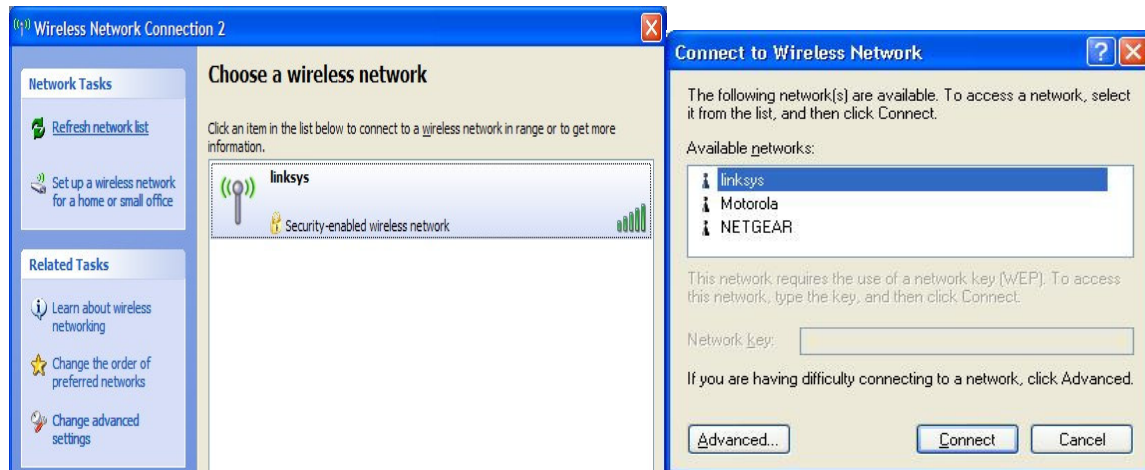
Wireless Network Connection 2

Network Tasks

Refresh network list

Set up a wireless network for a home or small office

Related Tasks

Learn about wireless networking

Change the order of preferred networks

Change advanced settings

Choose a wireless network

Click an item in the list below to connect to a wireless network in range or to get more information.

linksys

Security-enabled wireless network

Connect to Wireless Network

The following network(s) are available. To access a network, select it from the list, and then click Connect.

Available networks:

linksys
Motorola
NETGEAR

This network requires the use of a network key (WEP). To access this network, type the key, and then click Connect.

Network key:

If you are having difficulty connecting to a network, click Advanced.

Advanced...

Connect

Cancel